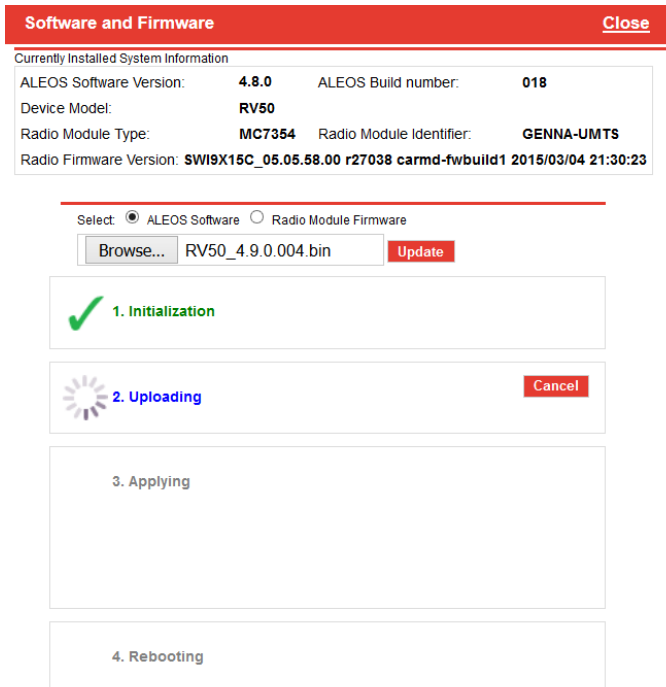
Software and Firmware Close

Currently Installed System Information

| ALEOS Software Version: | 4.8.0 | ALEOS Build number: | 018 |
|---|---|---|---|
| Device Model: | RV50 | | |
| Radio Module Type: | MC7354 | Radio Module Identifier: | GENNA-UMTS |

Radio Firmware Version: SWI9X15C_05.05.58.00 r27038 carmd-fwbuild1 2015/03/04 21:30:23

Select: ALEOS Software Radio Module Firmware

Browse... RV50_4.9.0.004.bin Update

1. Initialization

2. Uploading

Cancel

3. Applying

4. Rebooting